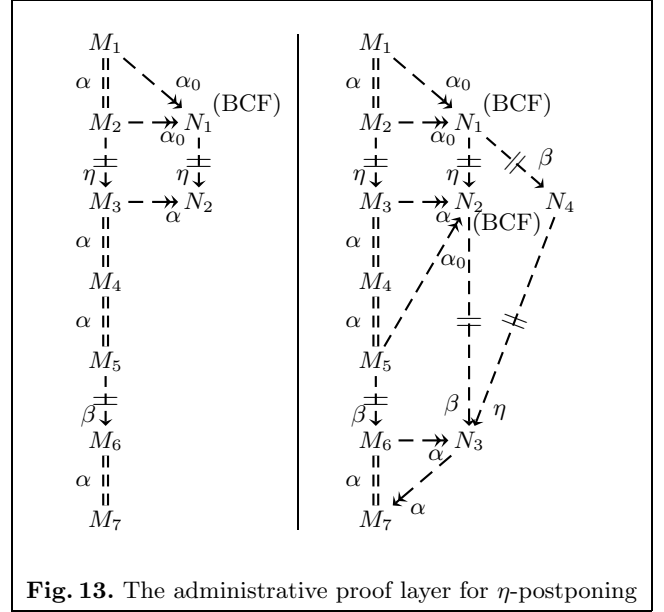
$M_1$ $\alpha$ $\alpha_0$ $M_2$ $N_1$ (BCF) $\alpha_0$ $\eta$ $\eta$ $M_3$ $N_2$ $\alpha$ $\alpha$ $M_4$ $\alpha$ $M_5$ $\beta$ $M_6$ $\alpha$ $M_7$

$M_1$ $\alpha$ $\alpha_0$ $M_2$ $N_1$ (BCF) $\alpha_0$ $\beta$ $\eta$ $\eta$ $M_3$ $N_2$ $N_4$ $\alpha$ (BCF) $\alpha$ $\alpha_0$ $M_4$ $\alpha$ $M_5$ $\beta$ $\beta$ $\eta$ $M_6$ $N_3$ $\alpha$ $\alpha$ $M_7$ $\alpha$

**Fig. 13.** The administrative proof layer for $\eta$-postponing